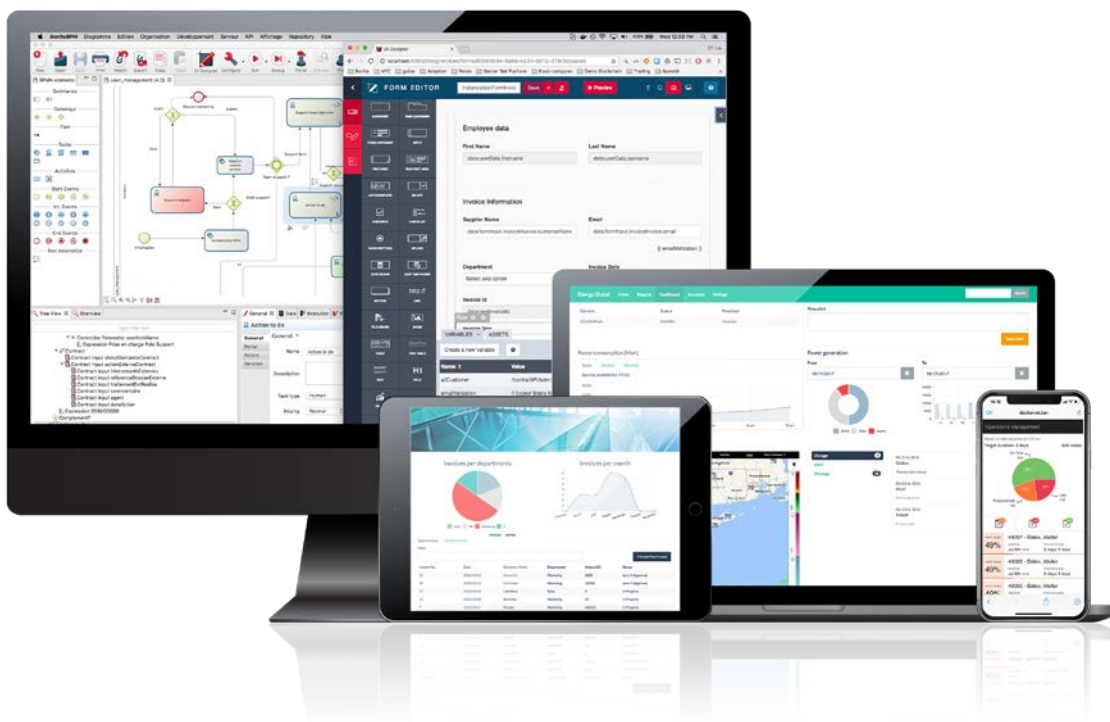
BonitaBPM Diagrams Edition Organisation Développement Serveur KPI Affichage Repository Aide

Bonitarians

Gateways

Flow

Tasks

Activities

Start Events

Int. Events

End Events

Text Annotation

Tree View

Overview

General

Data

Execution

ACTION TO DO

General

Name

Action to do

Description

Task type

Human

Priority

Normal

Contract

Expression

UI Designer

FORM EDITOR

Preview

Save

Employee data

First Name

Last Name

data.userData.firstname

data.userData.lastname

Invoice Information

Supplier Name

Email

data.formInput.invoiceInvoice.customerName

data.formInput.invoiceInvoice.email

Department

Select and option

Invoice Date

VARIABLES

ASSETS

Create a new variable

Name

Value

allCustomer

Energy Dialist

Power consumption (MwH)

Power generation

From

To

Invoices per departments

Invoices per month

Gestion

49%

40%